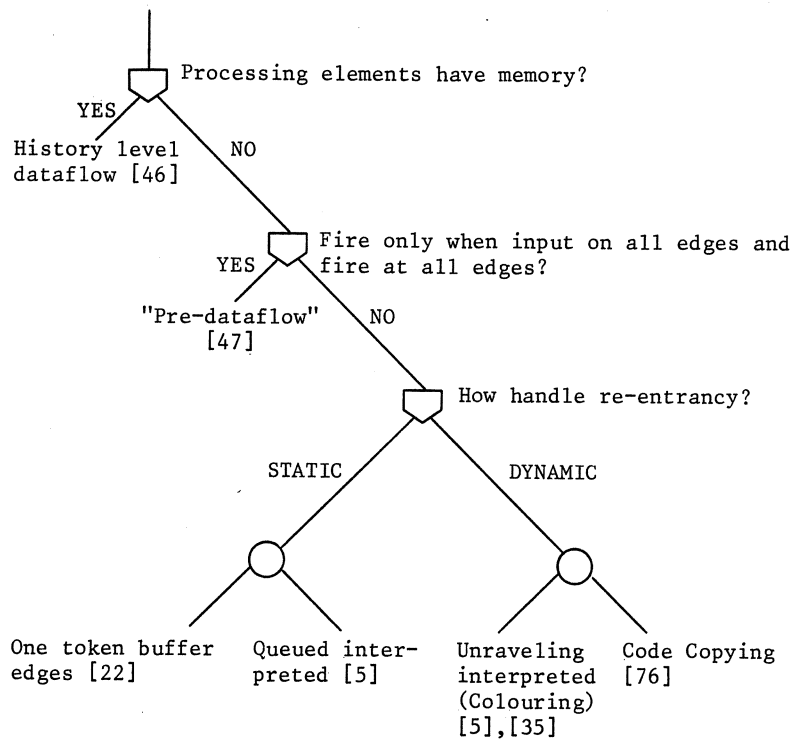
Processing elements have memory?

YES

History level dataflow [46]

NO

Fire only when input on all edges and fire at all edges?

YES

"Pre-dataflow" [47]

NO

How handle re-entrancy?

STATIC

DYNAMIC

One token buffer edges [22]

Queued interpreted [5]

Unraveling interpreted (Colouring) [5],[35]

Code Copying [76]